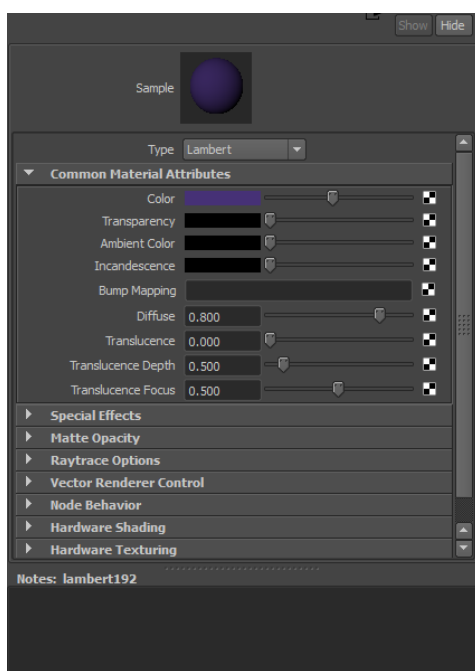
Show Hide

Sample

Type Lambert

Common Material Attributes

Color

Transparency

Ambient Color

Incandescence

Bump Mapping

Diffuse 0.800

Translucence 0.000

Translucence Depth 0.500

Translucence Focus 0.500

Special Effects

Matte Opacity

Raytrace Options

Vector Renderer Control

Node Behavior

Hardware Shading

Hardware Texturing

Notes: lambert192